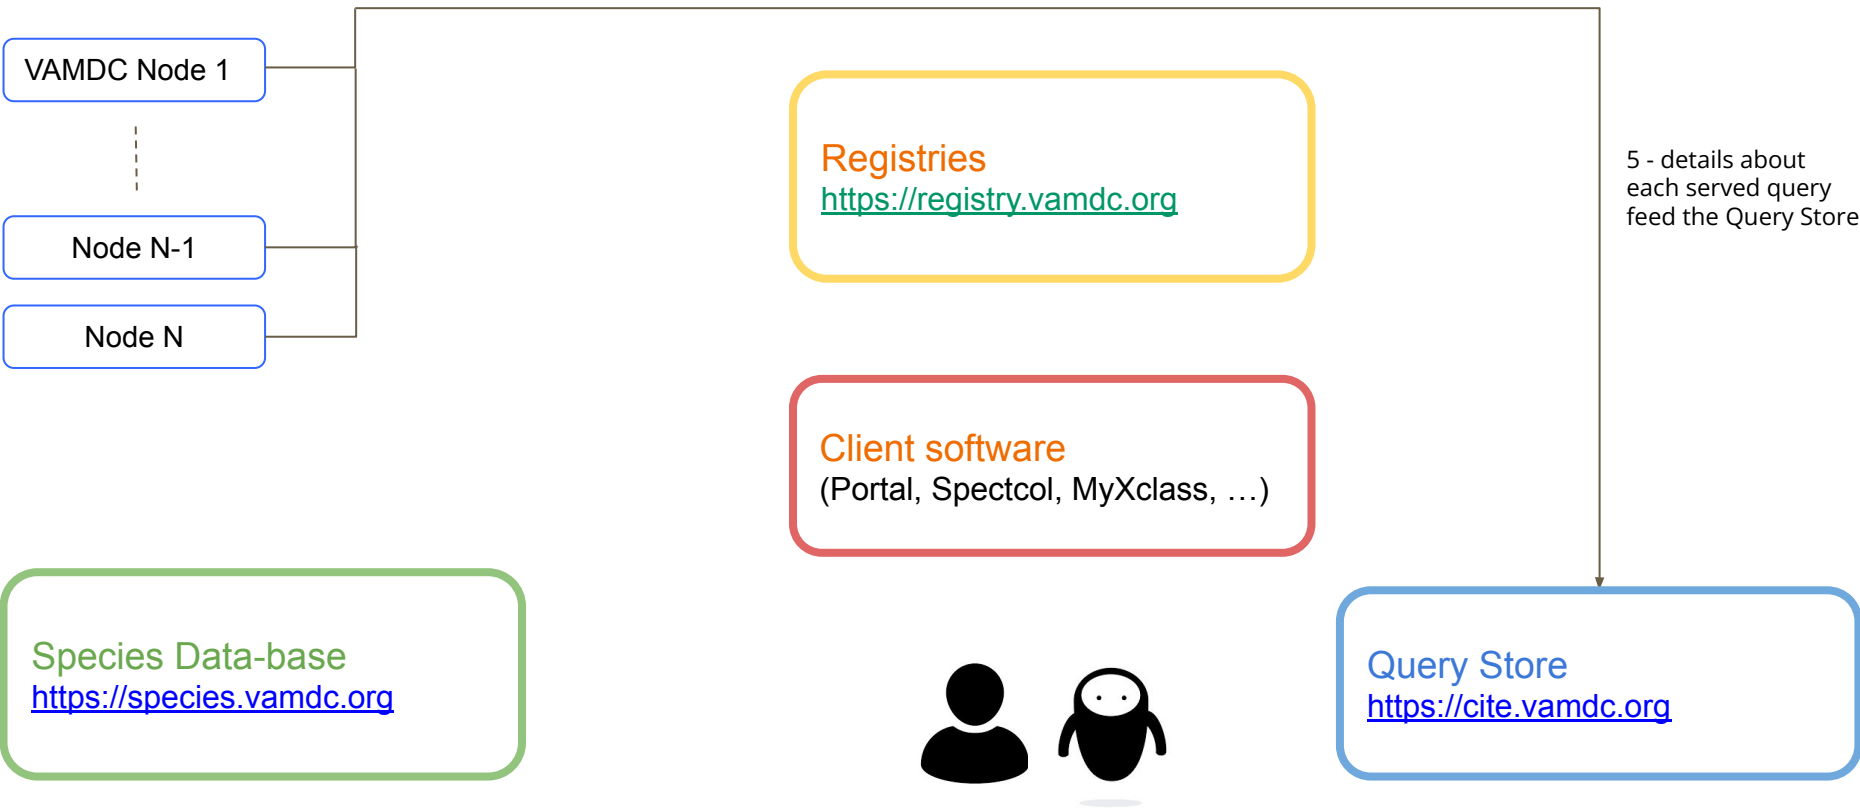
VAMDC Node 1

Node N-1

Node N

Registries
https://registry.vamdc.org

5 - details about each served query feed the Query Store

Client software
(Portal, Spectcol, MyXclass, …)

Species Data-base
https://species.vamdc.org

Query Store
https://cite.vamdc.org